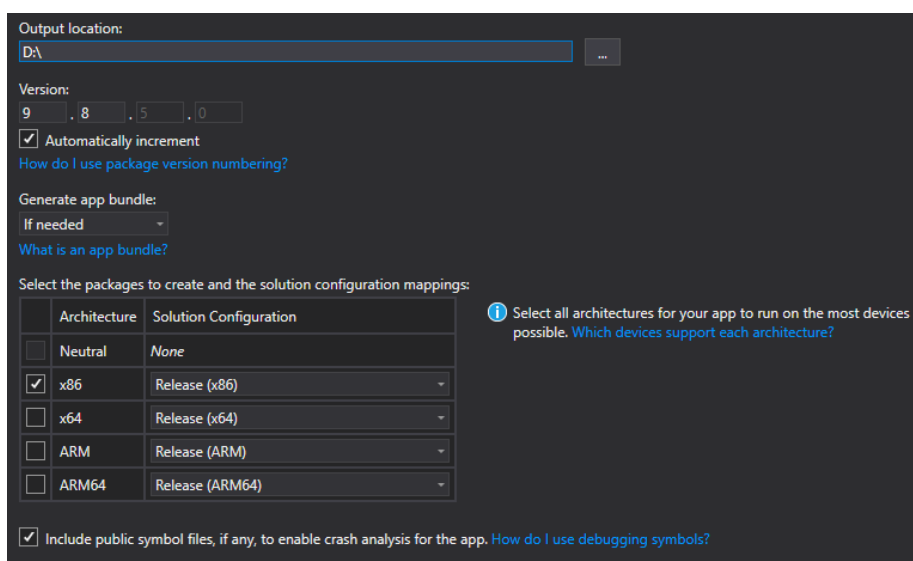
Output location:
D:\
...

Version:
9 . 8 . 5 . 0

Automatically increment
How do I use package version numbering?

Generate app bundle:
If needed
What is an app bundle?

Select the packages to create and the solution configuration mappings:

| | Architecture | Solution Configuration |
|---|---|---|
| | Neutral | None |
| ✓ | x86 | Release (x86) |
| | x64 | Release (x64) |
| | ARM | Release (ARM) |
| | ARM64 | Release (ARM64) |

Select all architectures for your app to run on the most devices possible. Which devices support each architecture?

Include public symbol files, if any, to enable crash analysis for the app. How do I use debugging symbols?